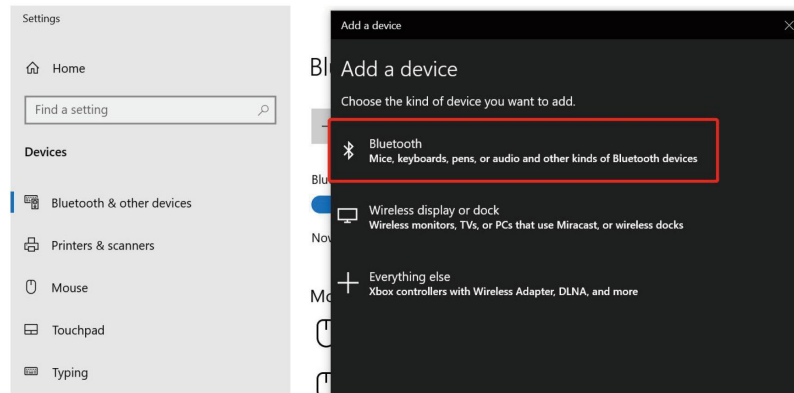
Settings

Home

Find a setting

Devices

Bluetooth & other devices

Printers & scanners

Mouse

Touchpad

Typing

Bl

Blu

Nov

Mo

Add a device

Add a device

Choose the kind of device you want to add.

Bluetooth
Mice, keyboards, pens, or audio and other kinds of Bluetooth devices

Wireless display or dock
Wireless monitors, TVs, or PCs that use Miracast, or wireless docks

Everything else
Xbox controllers with Wireless Adapter, DLNA, and more